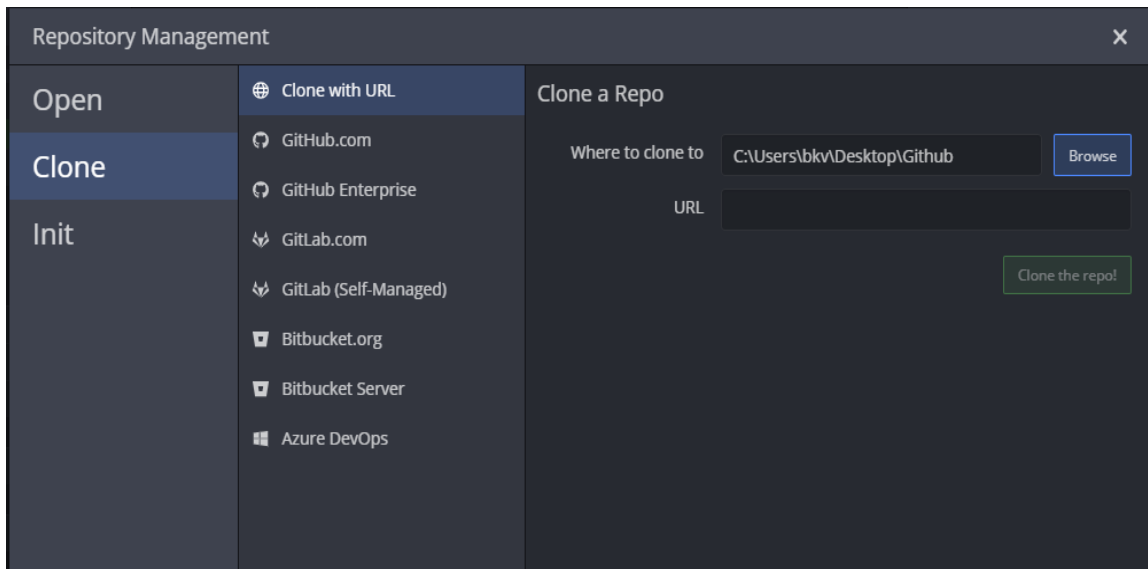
Repository Management
×

Open
Clone
Init

Clone with URL
GitHub.com
GitHub Enterprise
GitLab.com
GitLab (Self-Managed)
Bitbucket.org
Bitbucket Server
Azure DevOps

Clone a Repo

Where to clone to
C:\Users\bkv\Desktop\Github
Browse

URL

Clone the repo!